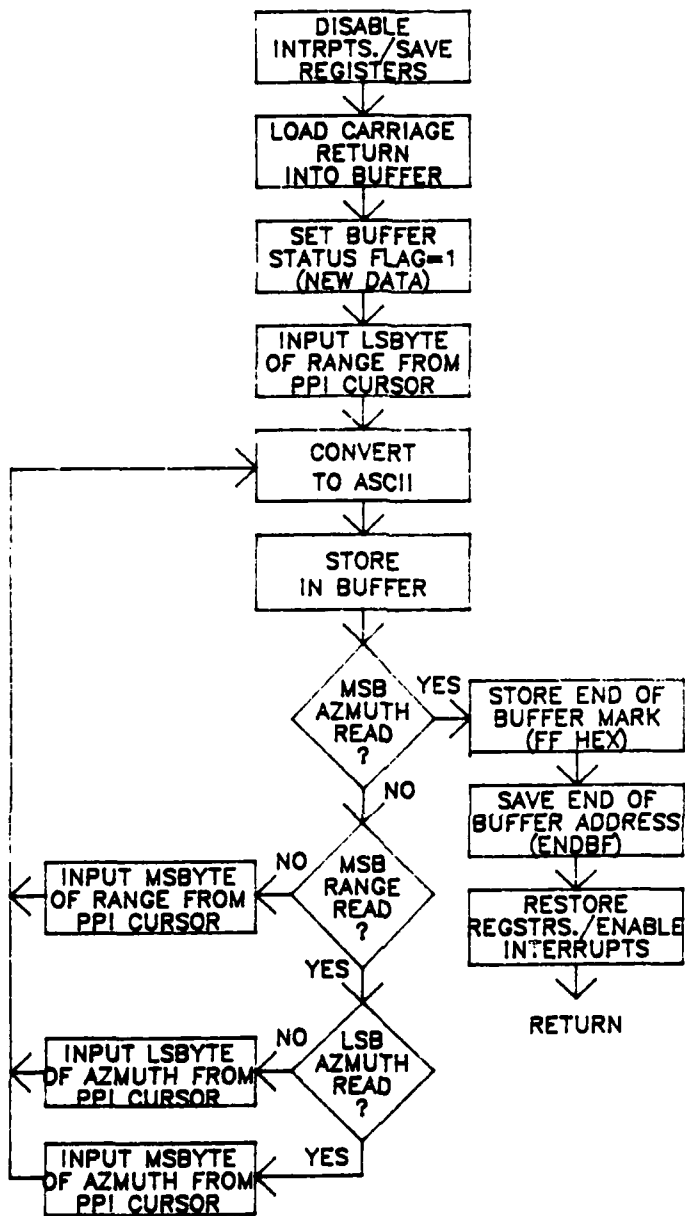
DISABLE INTRPTS./SAVE REGISTERS

LOAD CARRIAGE RETURN INTO BUFFER

SET BUFFER STATUS FLAG=1 (NEW DATA)

INPUT LSBYTE OF RANGE FROM PPI CURSOR

CONVERT TO ASCII

STORE IN BUFFER

MSB AZMUTH READ ?

YES

STORE END OF BUFFER MARK (FF HEX)

SAVE END OF BUFFER ADDRESS (ENDBF)

RESTORE REGSTRS./ENABLE INTERRUPTS

RETURN

NO

MSB RANGE READ ?

NO

INPUT MSBYTE OF RANGE FROM PPI CURSOR

YES

LSB AZMUTH READ ?

NO

INPUT LSBYTE OF AZMUTH FROM PPI CURSOR

YES

INPUT MSBYTE OF AZMUTH FROM PPI CURSOR